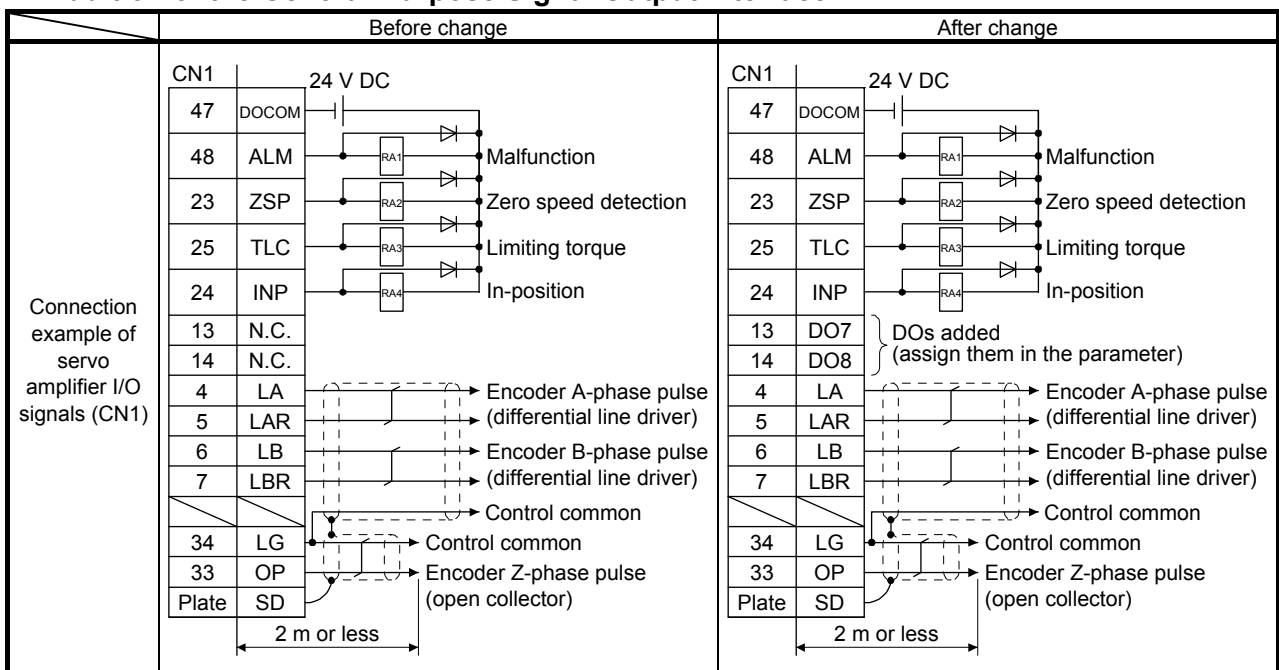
|  | Before change | After change |
|---|---|---|
| Connection example of servo amplifier I/O signals (CN1) | CN1 24 V DC 47 DOCOM 48 ALM RA1 Malfunction 23 ZSP RA2 Zero speed detection 25 TLC RA3 Limiting torque 24 INP RA4 In-position 13 N.C. 14 N.C. 4 LA Encoder A-phase pulse 5 LAR (differential line driver) 6 LB Encoder B-phase pulse 7 LBR (differential line driver) Control common 34 LG Control common 33 OP Encoder Z-phase pulse Plate SD (open collector) 2 m or less | CN1 24 V DC 47 DOCOM 48 ALM RA1 Malfunction 23 ZSP RA2 Zero speed detection 25 TLC RA3 Limiting torque 24 INP RA4 In-position 13 DO7 14 DO8 DOs added (assign them in the parameter) 4 LA Encoder A-phase pulse 5 LAR (differential line driver) 6 LB Encoder B-phase pulse 7 LBR (differential line driver) Control common 34 LG Control common 33 OP Encoder Z-phase pulse Plate SD (open collector) 2 m or less |